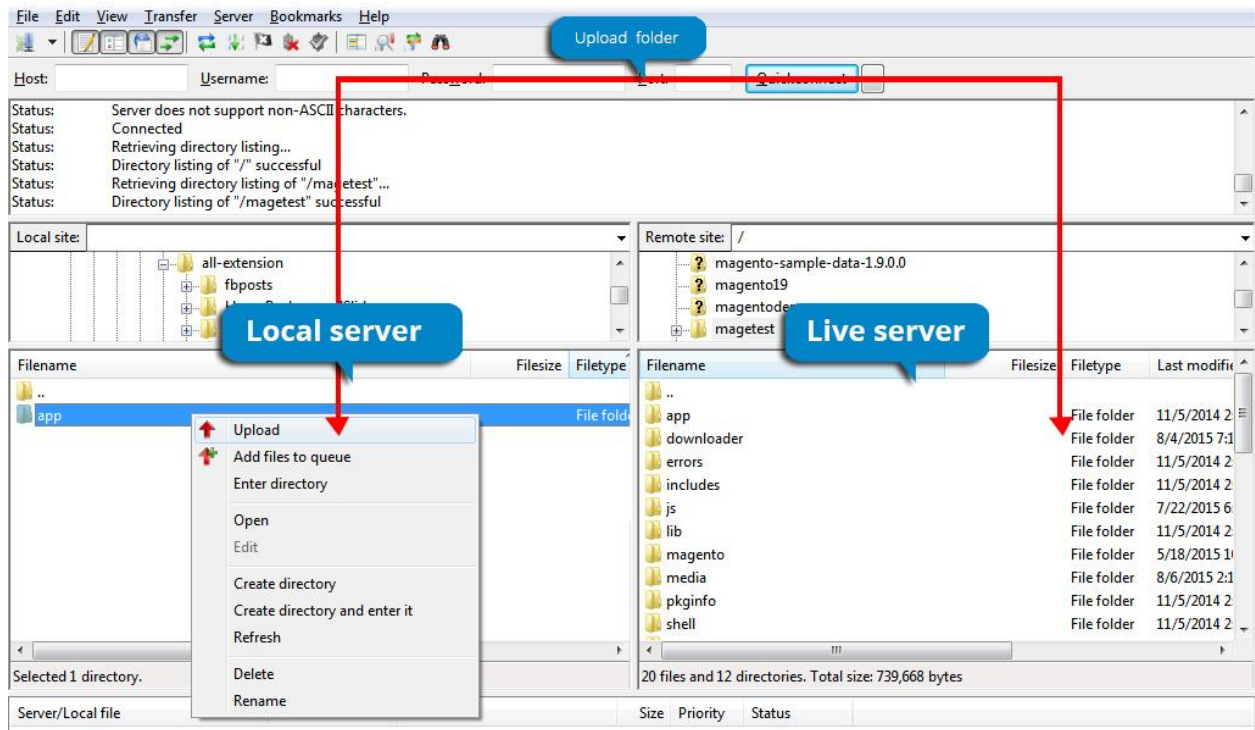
File Edit View Transfer Server Bookmarks Help

Upload folder

Host: Username: Password: Port: Quickconnect

Status: Server does not support non-ASCII characters.
Status: Connected
Status: Retrieving directory listing...
Status: Directory listing of "/" successful
Status: Retrieving directory listing of "/magetest"...
Status: Directory listing of "/magetest" successful

Local site:

all-extension
fbposts

Local server

Remote site: /

magento-sample-data-1.9.0.0
magento19
magentode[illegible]
magetest

Live server

| Filename | Filesize | Filetype |
|---|---|---|
| .. | | |
| app | | File folde |

Upload
Add files to queue
Enter directory
Open
Edit
Create directory
Create directory and enter it
Refresh
Delete
Rename

| Filename | Filesize | Filetype | Last modifie |
|---|---|---|---|
| .. | | | |
| app | | File folder | 11/5/2014 2 |
| downloader | | File folder | 8/4/2015 7:1 |
| errors | | File folder | 11/5/2014 2 |
| includes | | File folder | 11/5/2014 2 |
| js | | File folder | 7/22/2015 6 |
| lib | | File folder | 11/5/2014 2 |
| magento | | File folder | 5/18/2015 1 |
| media | | File folder | 8/6/2015 2:1 |
| pkginfo | | File folder | 11/5/2014 2 |
| shell | | File folder | 11/5/2014 2 |

Selected 1 directory.

20 files and 12 directories. Total size: 739,668 bytes

Server/Local file Size Priority Status